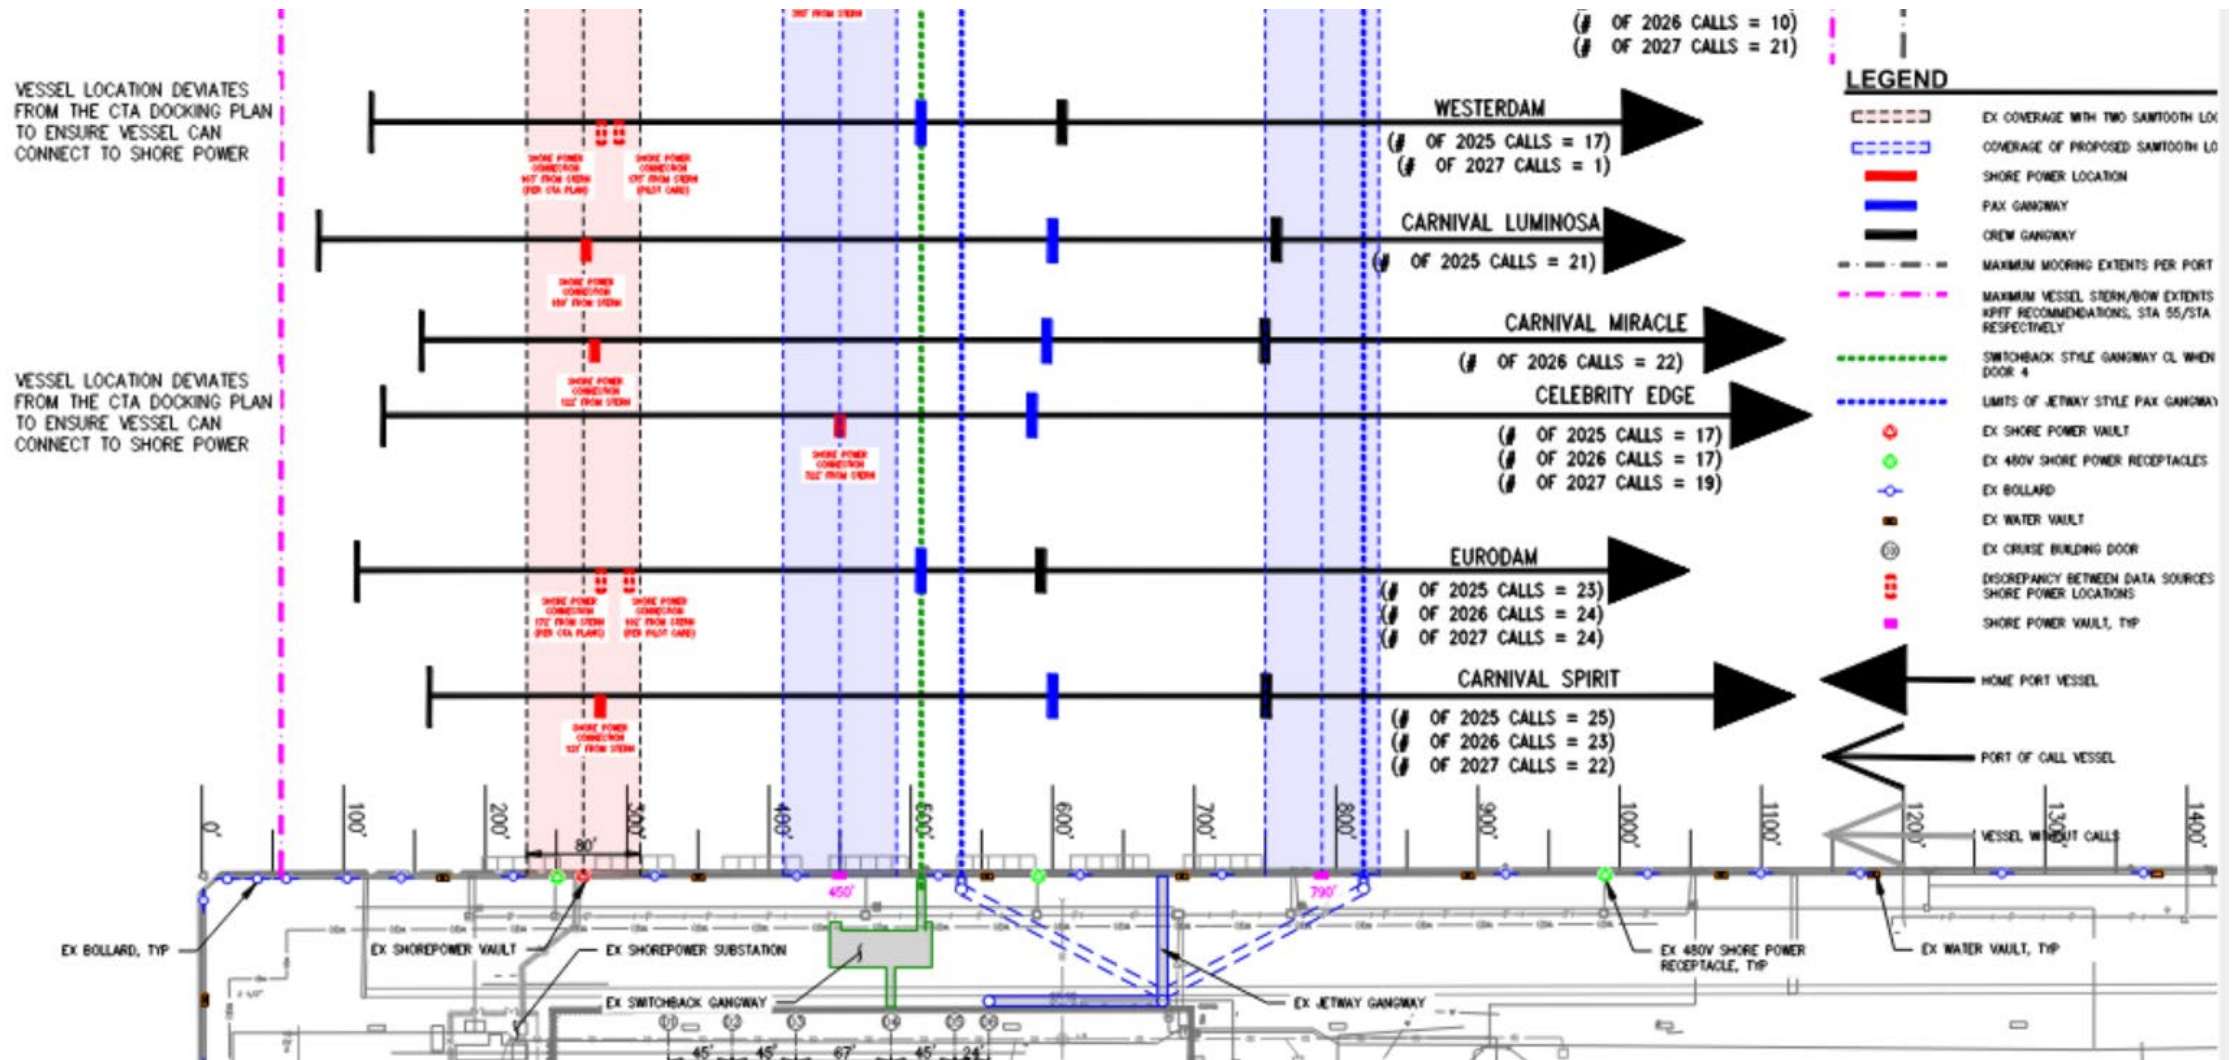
(# OF 2026 CALLS = 10)
(# OF 2027 CALLS = 21)

LEGEND
EX COVERAGE WITH TWO SAWTOOTH LO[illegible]
COVERAGE OF PROPOSED SAWTOOTH LO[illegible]
SHORE POWER LOCATION
PAX GANGWAY
CREW GANGWAY
MAXIMUM MOORING EXTENTS PER PORT
MAXIMUM VESSEL STERN/BOW EXTENTS KPFF RECOMMENDATIONS, STA 55/STA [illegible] RESPECTIVELY
SWITCHBACK STYLE GANGWAY CL WHEN DOOR 4
LIMITS OF JETWAY STYLE PAX GANGWAY
EX SHORE POWER VAULT
EX 480V SHORE POWER RECEPTACLES
EX BOLLARD
EX WATER VAULT
EX CRUISE BUILDING DOOR
DISCREPANCY BETWEEN DATA SOURCES SHORE POWER LOCATIONS
SHORE POWER VAULT, TYP
HOME PORT VESSEL
PORT OF CALL VESSEL
VESSEL WITHOUT CALLS

VESSEL LOCATION DEVIATES FROM THE CTA DOCKING PLAN TO ENSURE VESSEL CAN CONNECT TO SHORE POWER

WESTERDAM
(# OF 2025 CALLS = 17)
(# OF 2027 CALLS = 1)
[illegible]

CARNIVAL LUMINOSA
(# OF 2025 CALLS = 21)
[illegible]

CARNIVAL MIRACLE
(# OF 2026 CALLS = 22)
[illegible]

VESSEL LOCATION DEVIATES FROM THE CTA DOCKING PLAN TO ENSURE VESSEL CAN CONNECT TO SHORE POWER

CELEBRITY EDGE
(# OF 2025 CALLS = 17)
(# OF 2026 CALLS = 17)
(# OF 2027 CALLS = 19)
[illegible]

EURODAM
(# OF 2025 CALLS = 23)
(# OF 2026 CALLS = 24)
(# OF 2027 CALLS = 24)
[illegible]

CARNIVAL SPIRIT
(# OF 2025 CALLS = 25)
(# OF 2026 CALLS = 23)
(# OF 2027 CALLS = 22)
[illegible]

0' 100' 200' 300' 400' 500' 600' 700' 800' 900' 1000' 1100' 1200' 1300' 1400'
80'
450' 790'

EX BOLLARD, TYP
EX SHOREPOWER VAULT
EX SHOREPOWER SUBSTATION
EX SWITCHBACK GANGWAY
EX JETWAY GANGWAY
EX 480V SHORE POWER RECEPTACLE, TYP
EX WATER VAULT, TYP
45' 45' 67' 45' 24'